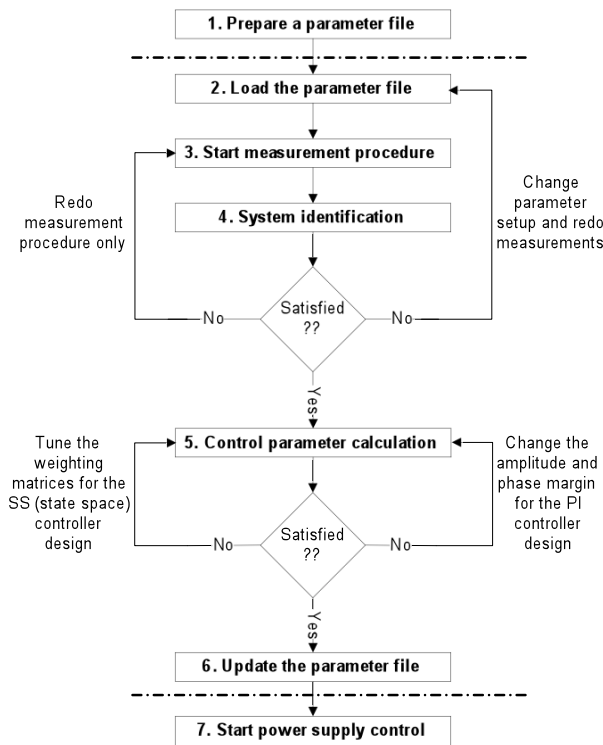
1. Prepare a parameter file

2. Load the parameter file

3. Start measurement procedure

Redo measurement procedure only

Change parameter setup and redo measurements

4. System identification

No

Satisfied ??

No

Yes

Tune the weighting matrices for the SS (state space) controller design

5. Control parameter calculation

Change the amplitude and phase margin for the PI controller design

No

Satisfied ??

No

Yes

6. Update the parameter file

7. Start power supply control